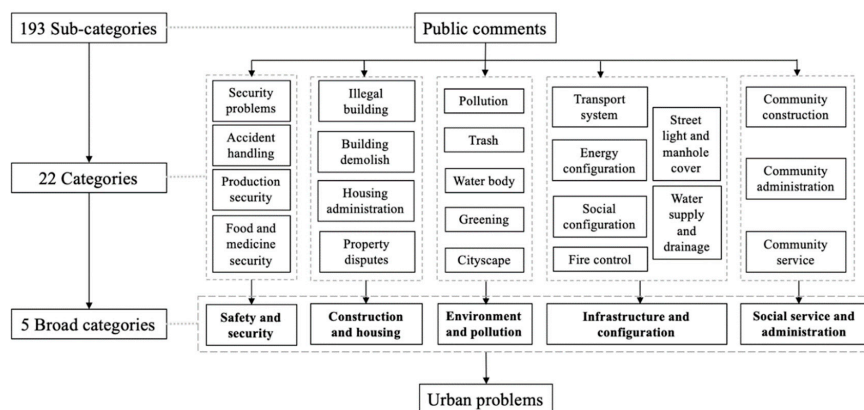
193 Sub-categories

Public comments

22 Categories

Security problems

Accident handling

Production security

Food and medicine security

Illegal building

Building demolish

Housing administration

Property disputes

Pollution

Trash

Water body

Greening

Cityscape

Transport system

Energy configuration

Social configuration

Fire control

Street light and manhole cover

Water supply and drainage

Community construction

Community administration

Community service

5 Broad categories

Safety and security

Construction and housing

Environment and pollution

Infrastructure and configuration

Social service and administration

Urban problems